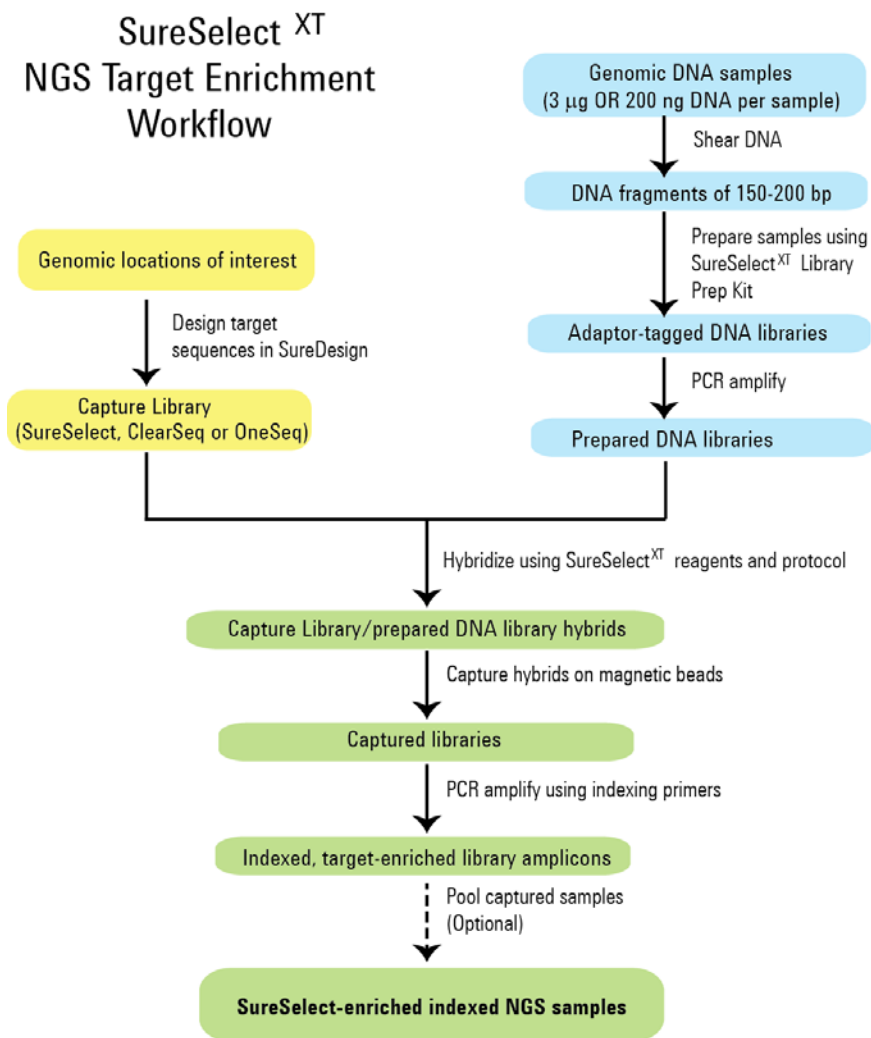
SureSelect $^{XT}$ NGS Target Enrichment Workflow

Genomic DNA samples (3 µg OR 200 ng DNA per sample)

Shear DNA

DNA fragments of 150-200 bp

Prepare samples using SureSelect$^{XT}$ Library Prep Kit

Genomic locations of interest

Design target sequences in SureDesign

Adaptor-tagged DNA libraries

PCR amplify

Capture Library (SureSelect, ClearSeq or OneSeq)

Prepared DNA libraries

Hybridize using SureSelect$^{XT}$ reagents and protocol

Capture Library/prepared DNA library hybrids

Capture hybrids on magnetic beads

Captured libraries

PCR amplify using indexing primers

Indexed, target-enriched library amplicons

Pool captured samples (Optional)

SureSelect-enriched indexed NGS samples